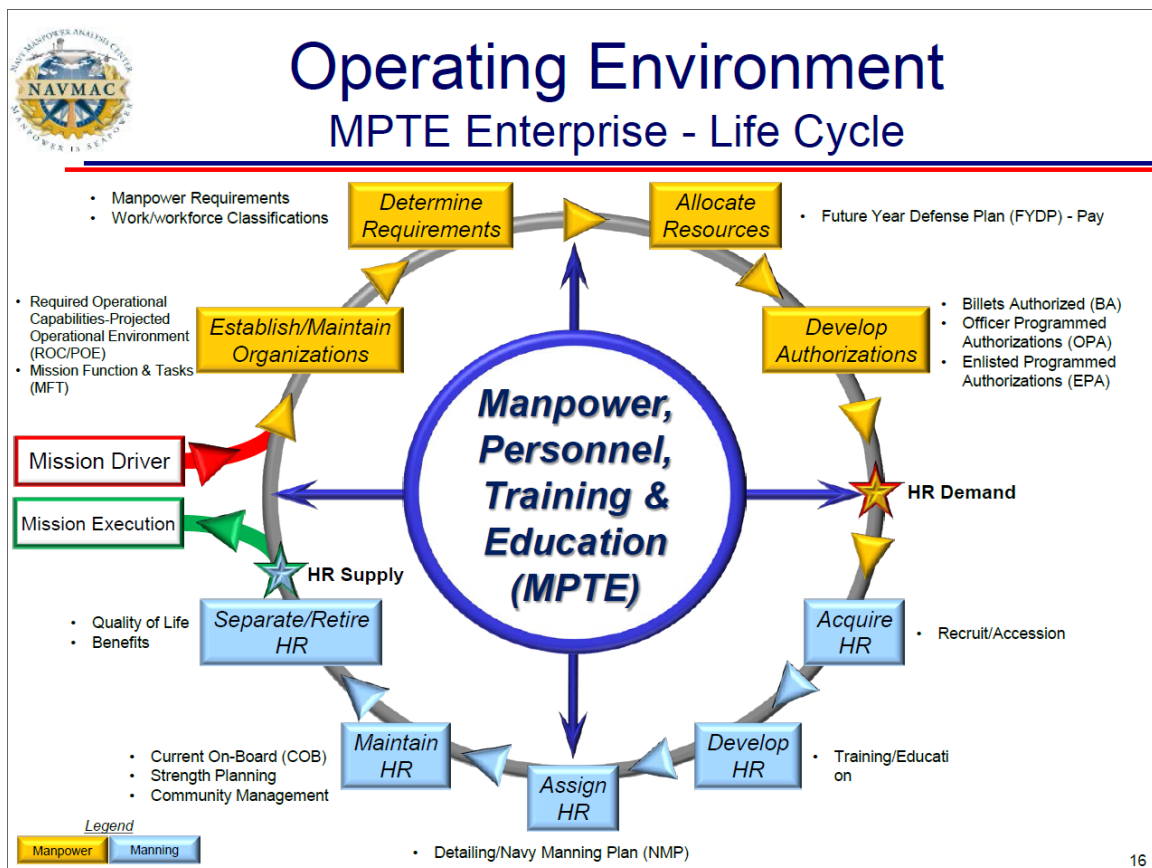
NAVY MANPOWER ANALYSIS CENTER
NAVMAC
MANPOWER IS SEAPOWER

Operating Environment
MPTE Enterprise - Life Cycle

• Manpower Requirements
• Work/workforce Classifications

Determine Requirements

Allocate Resources

• Future Year Defense Plan (FYDP) - Pay

• Required Operational Capabilities-Projected Operational Environment (ROC/POE)
• Mission Function & Tasks (MFT)

Establish/Maintain Organizations

Develop Authorizations

• Billets Authorized (BA)
• Officer Programmed Authorizations (OPA)
• Enlisted Programmed Authorizations (EPA)

Manpower, Personnel, Training & Education (MPTE)

Mission Driver

Mission Execution

HR Demand

HR Supply

• Quality of Life
• Benefits

Separate/Retire HR

Acquire HR

• Recruit/Accession

• Current On-Board (COB)
• Strength Planning
• Community Management

Maintain HR

Develop HR

• Training/Education

Assign HR

Legend
Manpower
Manning

• Detailing/Navy Manning Plan (NMP)

16